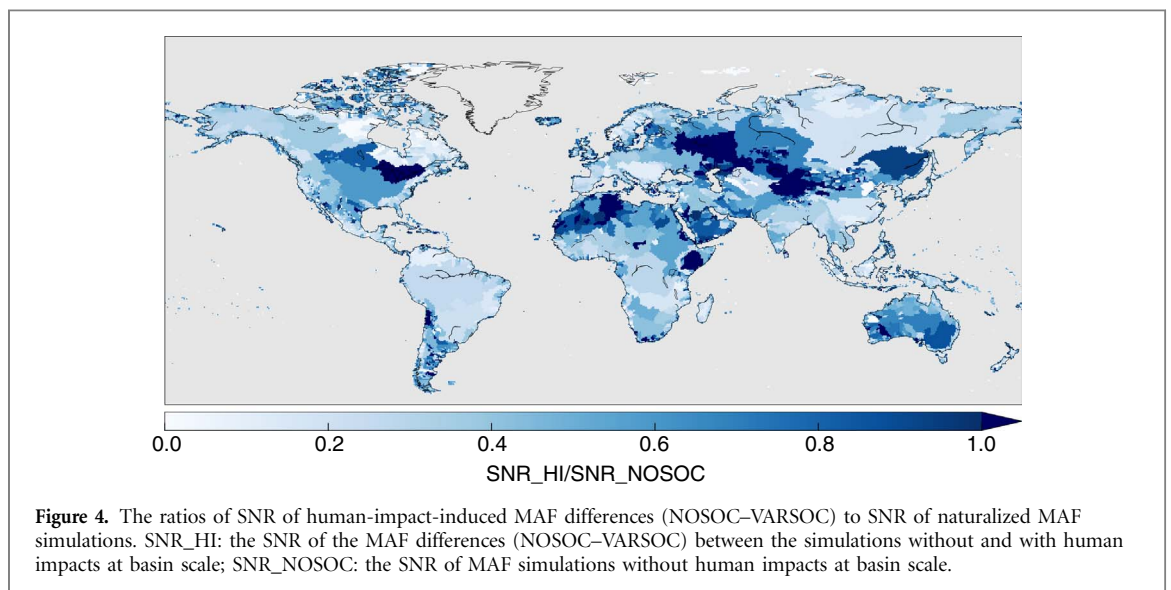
0.0 0.2 0.4 0.6 0.8 1.0

SNR_HI/SNR_NOSOC

**Figure 4.** The ratios of SNR of human-impact-induced MAF differences (NOSOC–VARSOC) to SNR of naturalized MAF simulations. SNR_HI: the SNR of the MAF differences (NOSOC–VARSOC) between the simulations without and with human impacts at basin scale; SNR_NOSOC: the SNR of MAF simulations without human impacts at basin scale.